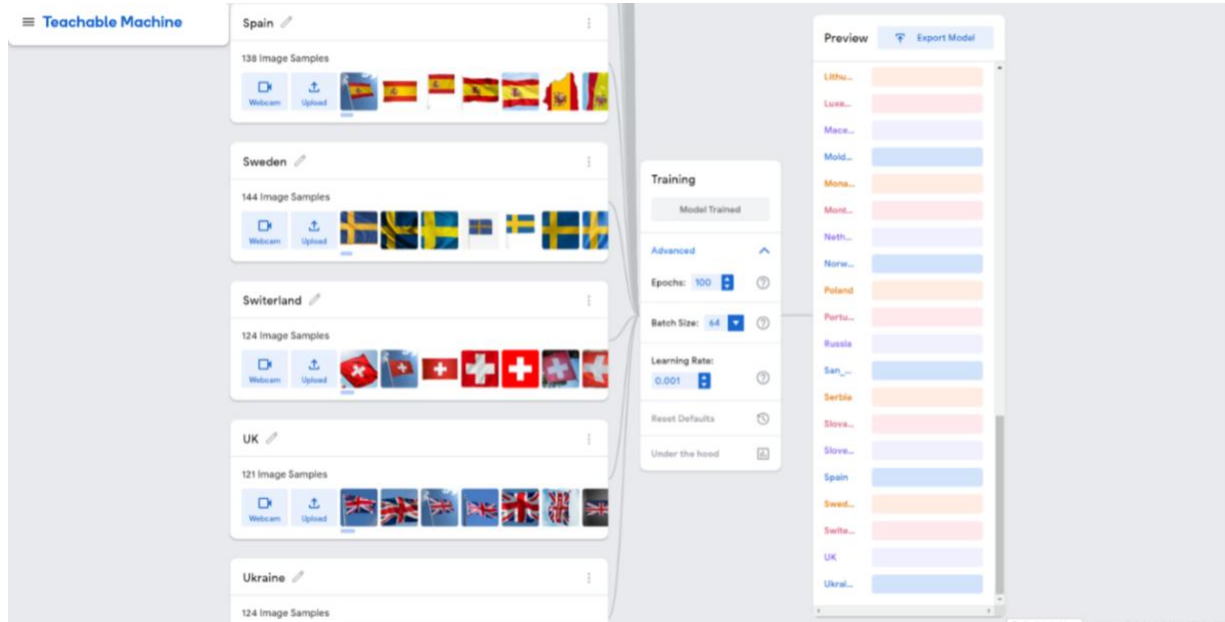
Teachable Machine

Spain
138 Image Samples
Webcam
Upload

Sweden
144 Image Samples
Webcam
Upload

Switerland
124 Image Samples
Webcam
Upload

UK
121 Image Samples
Webcam
Upload

Ukraine
124 Image Samples

Training
Model Trained
Advanced
Epochs: 100
Batch Size: 64
Learning Rate:
0.001
Reset Defaults
Under the hood

Preview
Export Model
Lithu...
Luxe...
Mace...
Mold...
Mona...
Mont...
Neth...
Norw...
Poland
Portu...
Russia
San_...
Serbia
Slova...
Slove...
Spain
Swed...
Swite...
UK
Ukrai...